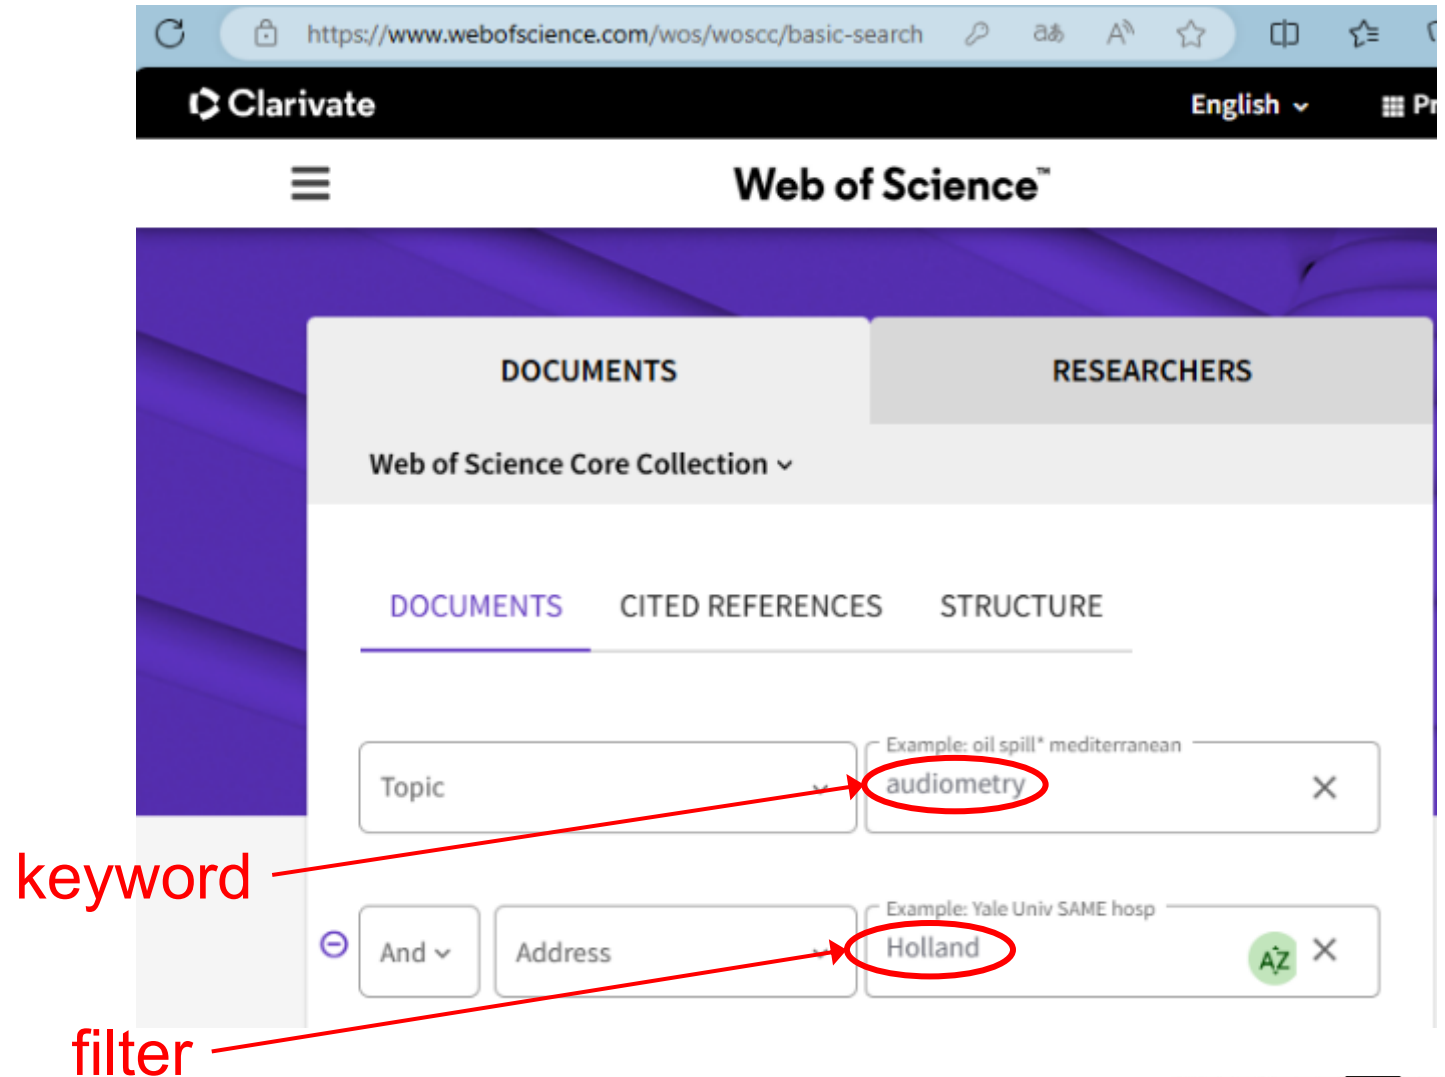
https://www.webofscience.com/wos/woscc/basic-search

Clarivate

English

Pr

Web of Science™

DOCUMENTS

RESEARCHERS

Web of Science Core Collection

DOCUMENTS

CITED REFERENCES

STRUCTURE

Topic

Example: oil spill* mediterranean

audiometry

keyword

And

Address

Example: Yale Univ SAME hosp

Holland

AZ

filter